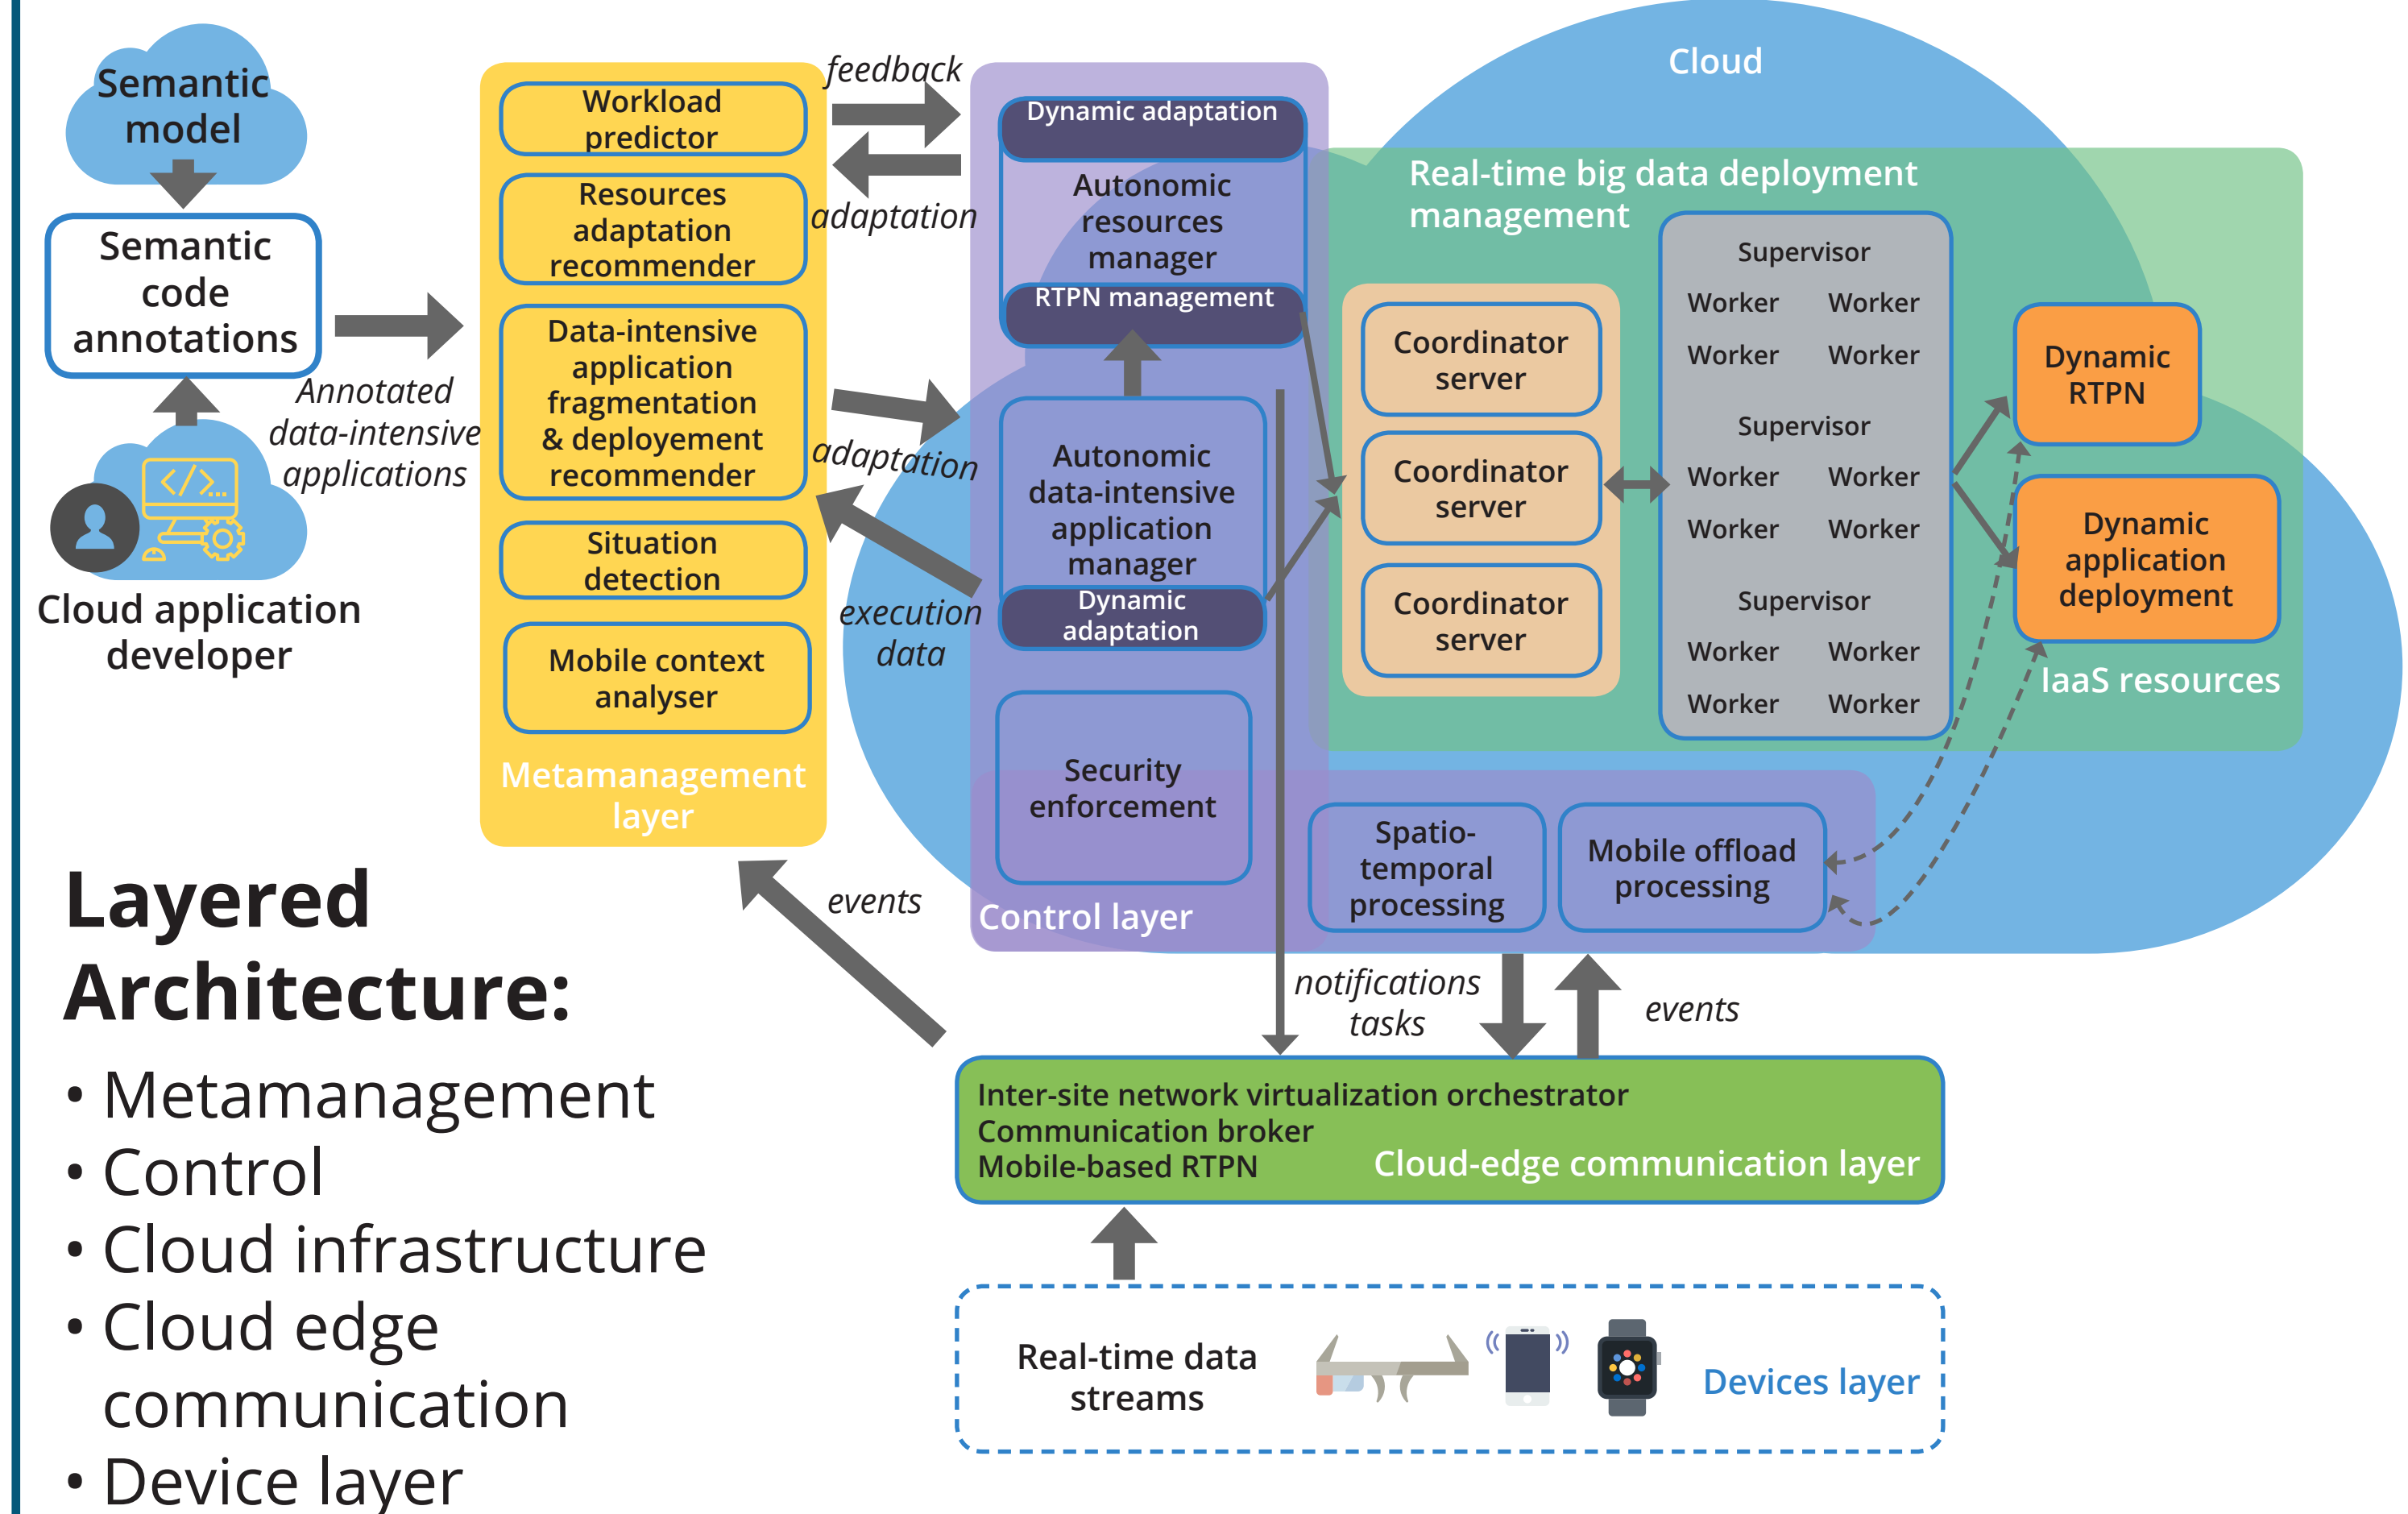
Semantic model

Semantic code annotations

Annotated data-intensive applications

Cloud application developer

Workload predictor

Resources adaptation recommender

Data-intensive application fragmentation & deployement recommender

Situation detection

Mobile context analyser

Metamanagement layer

feedback

adaptation

adaptation

execution data

events

Dynamic adaptation

Autonomic resources manager

RTPN management

Autonomic data-intensive application manager

Dynamic adaptation

Security enforcement

Control layer

Cloud

Real-time big data deployment management

Coordinator server

Coordinator server

Coordinator server

Supervisor
Worker Worker
Worker Worker

Supervisor
Worker Worker
Worker Worker

Supervisor
Worker Worker
Worker Worker

Dynamic RTPN

Dynamic application deployment

IaaS resources

Spatio-temporal processing

Mobile offload processing

notifications tasks

events

Inter-site network virtualization orchestrator
Communication broker
Mobile-based RTPN

Cloud-edge communication layer

Real-time data streams

Devices layer

Layered Architecture:
• Metamanagement
• Control
• Cloud infrastructure
• Cloud edge communication
• Device layer